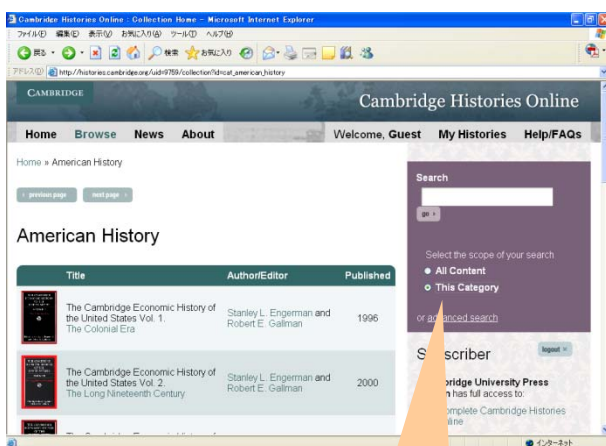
Cambridge Histories Online : Collection Home - Microsoft Internet Explorer

ファイル(F) 編集(E) 表示(V) お気に入り(A) ツール(T) ヘルプ(H)

戻る 検索 お気に入り

アドレス(D) http://histories.cambridge.org/uid=9759/collection?id=cat_american_history

CAMBRIDGE

Cambridge Histories Online

Home Browse News About

Welcome, Guest My Histories Help/FAQs

Home » American History

‹ previous page next page ›

American History

| Title | Author/Editor | Published |
|---|---|---|
| The Cambridge Economic History of the United States Vol. 1. The Colonial Era | Stanley L. Engerman and Robert E. Gallman | 1996 |
| The Cambridge Economic History of the United States Vol. 2. The Long Nineteenth Century | Stanley L. Engerman and Robert E. Gallman | 2000 |

Search

go ›

Select the scope of your search

All Content

This Category

or advanced search

S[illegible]scriber

logout ×

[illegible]bridge University Press
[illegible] has full access to:
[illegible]omplete Cambridge Histories
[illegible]line

インターネット